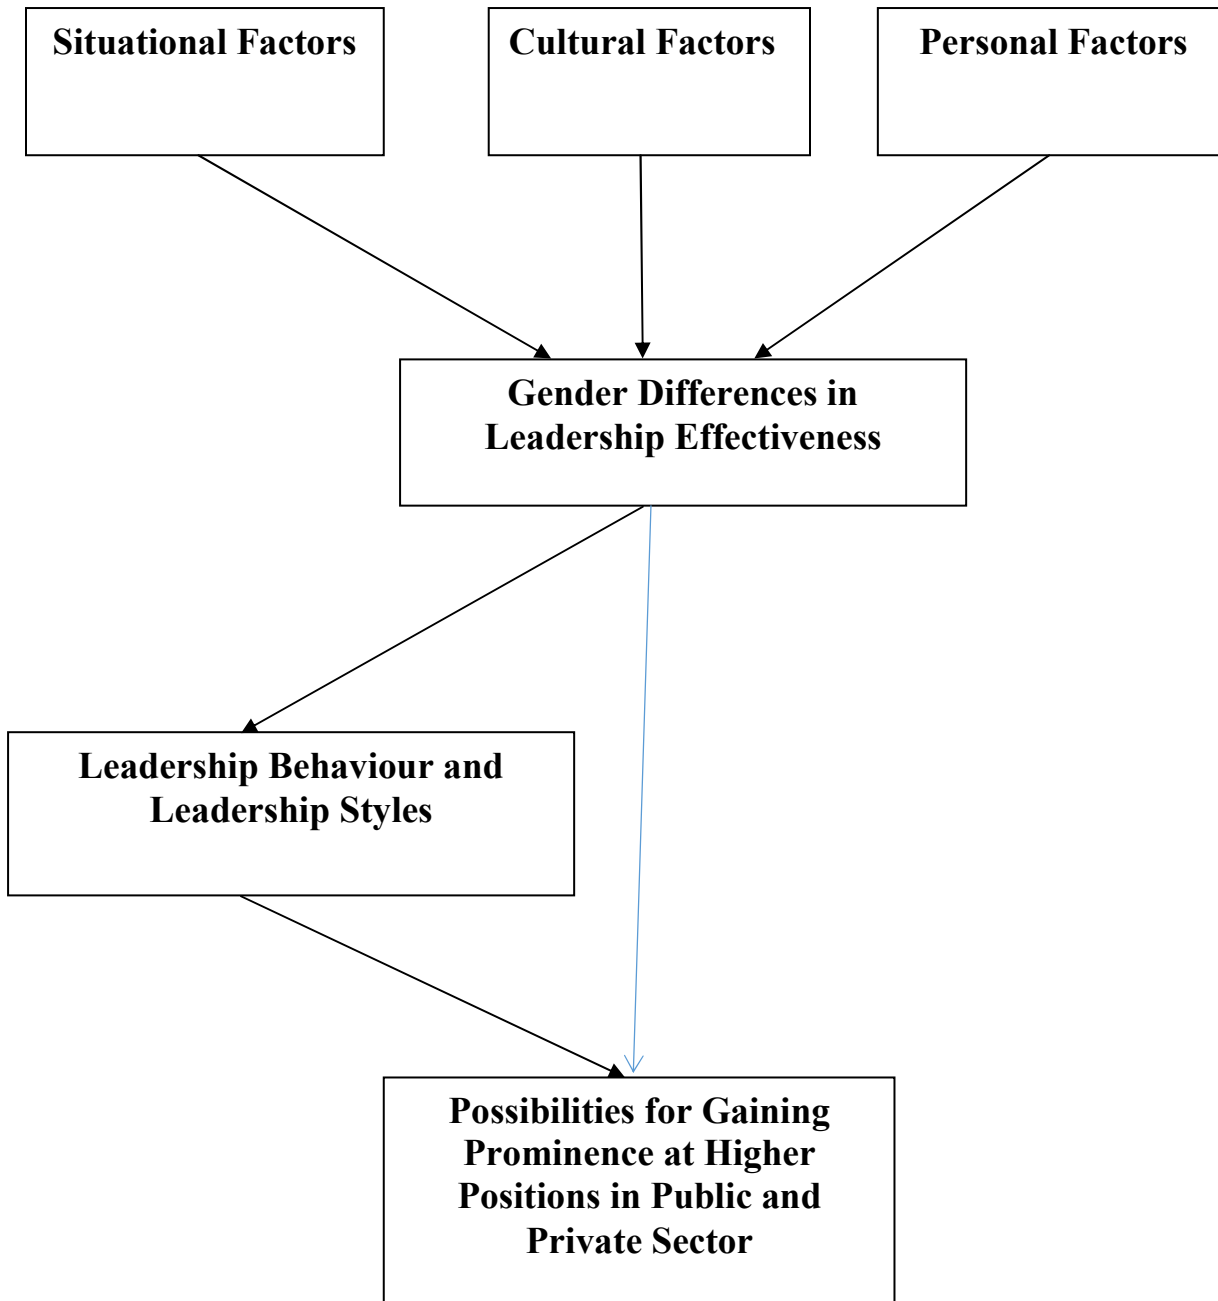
Situational Factors

Cultural Factors

Personal Factors

Gender Differences in Leadership Effectiveness

Leadership Behaviour and Leadership Styles

Possibilities for Gaining Prominence at Higher Positions in Public and Private Sector